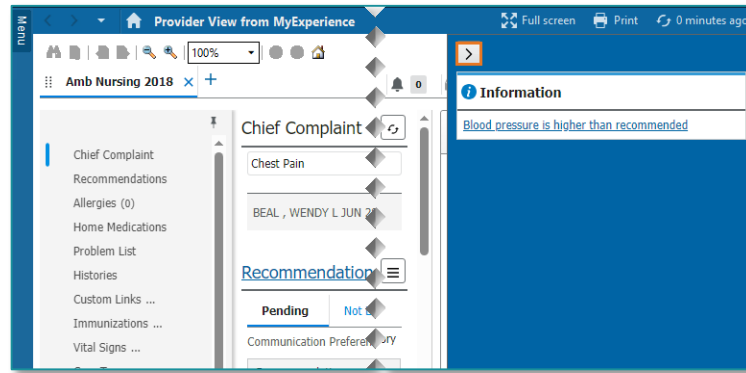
Menu

Provider View from MyExperience

Full screen Print 0 minutes ago

100%

Amb Nursing 2018 × +

0

>

Information

Blood pressure is higher than recommended

Chief Complaint
Recommendations
Allergies (0)
Home Medications
Problem List
Histories
Custom Links ...
Immunizations ...
Vital Signs ...

Chief Complaint

Chest Pain

BEAL , WENDY L JUN 2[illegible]

Recommendation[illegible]

Pending

Not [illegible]

Communication Prefere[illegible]ory